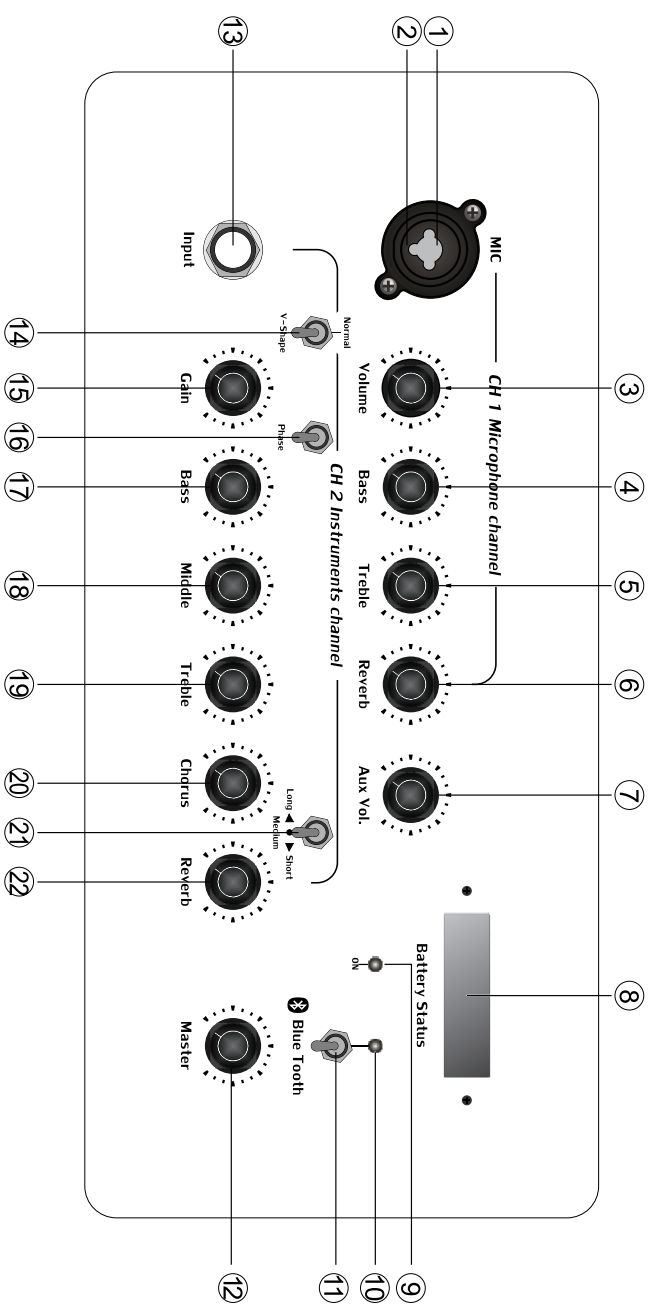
13
2
1
MIC
Input
CH 1 Microphone channel
Normal
V-Shape
14
Volume
3
Gain
15
Phase
16
Bass
4
Bass
17
CH 2 Instruments channel
Treble
5
Midle
18
Reverb
6
Treble
19
Aux Vol.
7
Chorus
20
Long
Medium
Short
21
Reverb
22
Battery Status
ON
8
Blue Tooth
Master
12
11
10
9